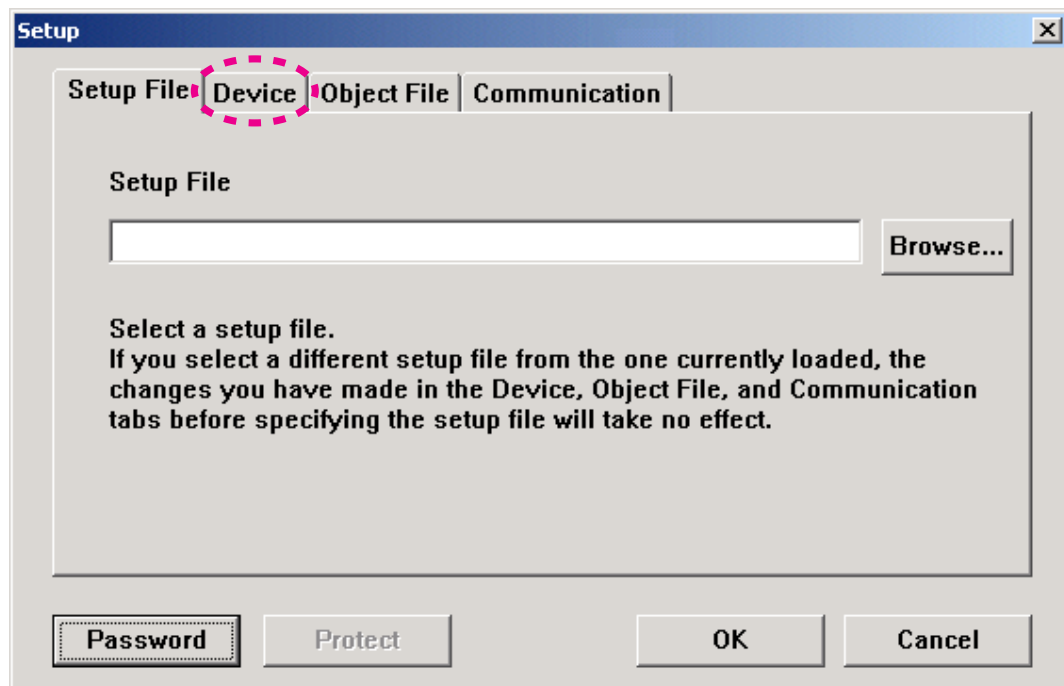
Setup

Setup File | Device | Object File | Communication

Setup File

Browse...

Select a setup file.
If you select a different setup file from the one currently loaded, the changes you have made in the Device, Object File, and Communication tabs before specifying the setup file will take no effect.

Password | Protect | OK | Cancel